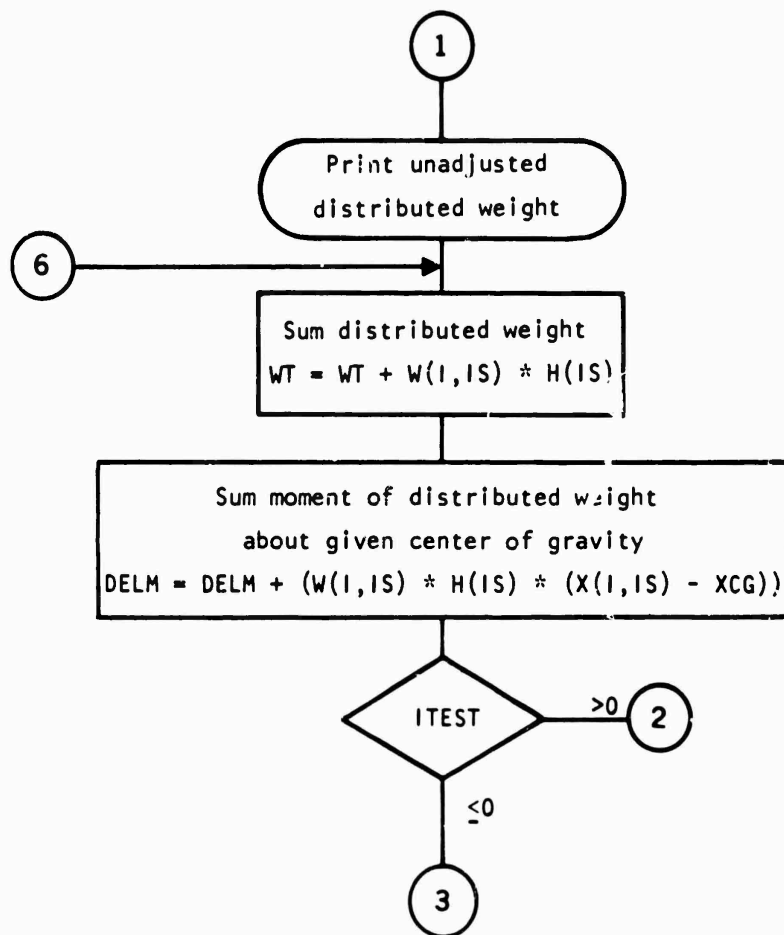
1

Print unadjusted distributed weight

6

Sum distributed weight
WT = WT + W(I,IS) * H(IS)

Sum moment of distributed weight about given center of gravity
DELM = DELM + (W(I,IS) * H(IS) * (X(I,IS) - XCG))

ITEST

>0

2

≤0

3